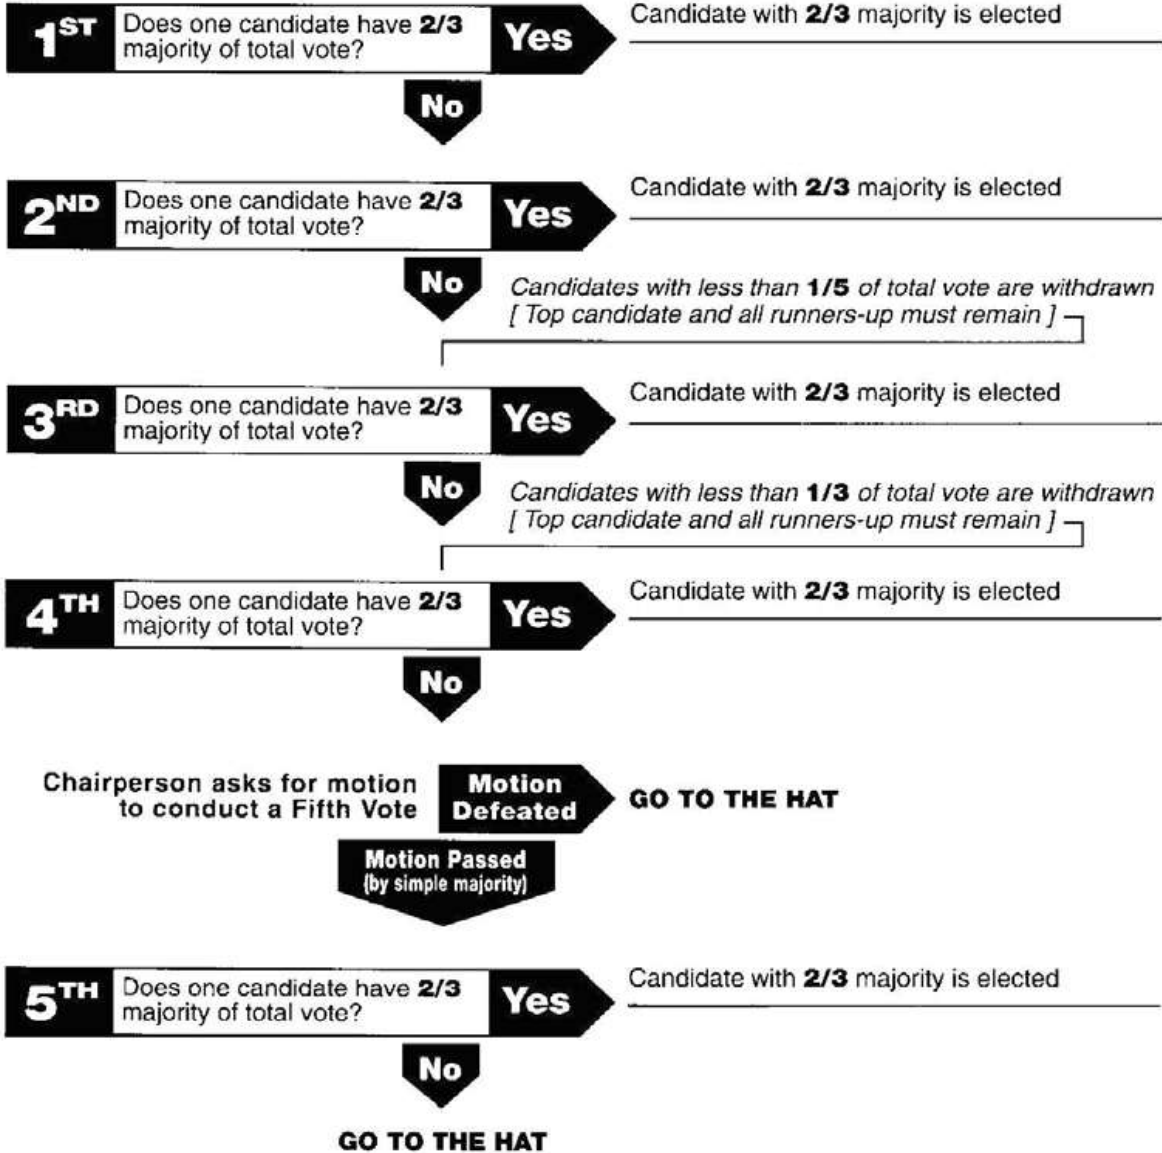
1ST Does one candidate have 2/3 majority of total vote? Yes

Candidate with 2/3 majority is elected

No

2ND Does one candidate have 2/3 majority of total vote? Yes

Candidate with 2/3 majority is elected

No

Candidates with less than 1/5 of total vote are withdrawn [ Top candidate and all runners-up must remain ]

3RD Does one candidate have 2/3 majority of total vote? Yes

Candidate with 2/3 majority is elected

No

Candidates with less than 1/3 of total vote are withdrawn [ Top candidate and all runners-up must remain ]

4TH Does one candidate have 2/3 majority of total vote? Yes

Candidate with 2/3 majority is elected

No

Chairperson asks for motion to conduct a Fifth Vote

Motion Defeated

GO TO THE HAT

Motion Passed (by simple majority)

5TH Does one candidate have 2/3 majority of total vote? Yes

Candidate with 2/3 majority is elected

No

GO TO THE HAT